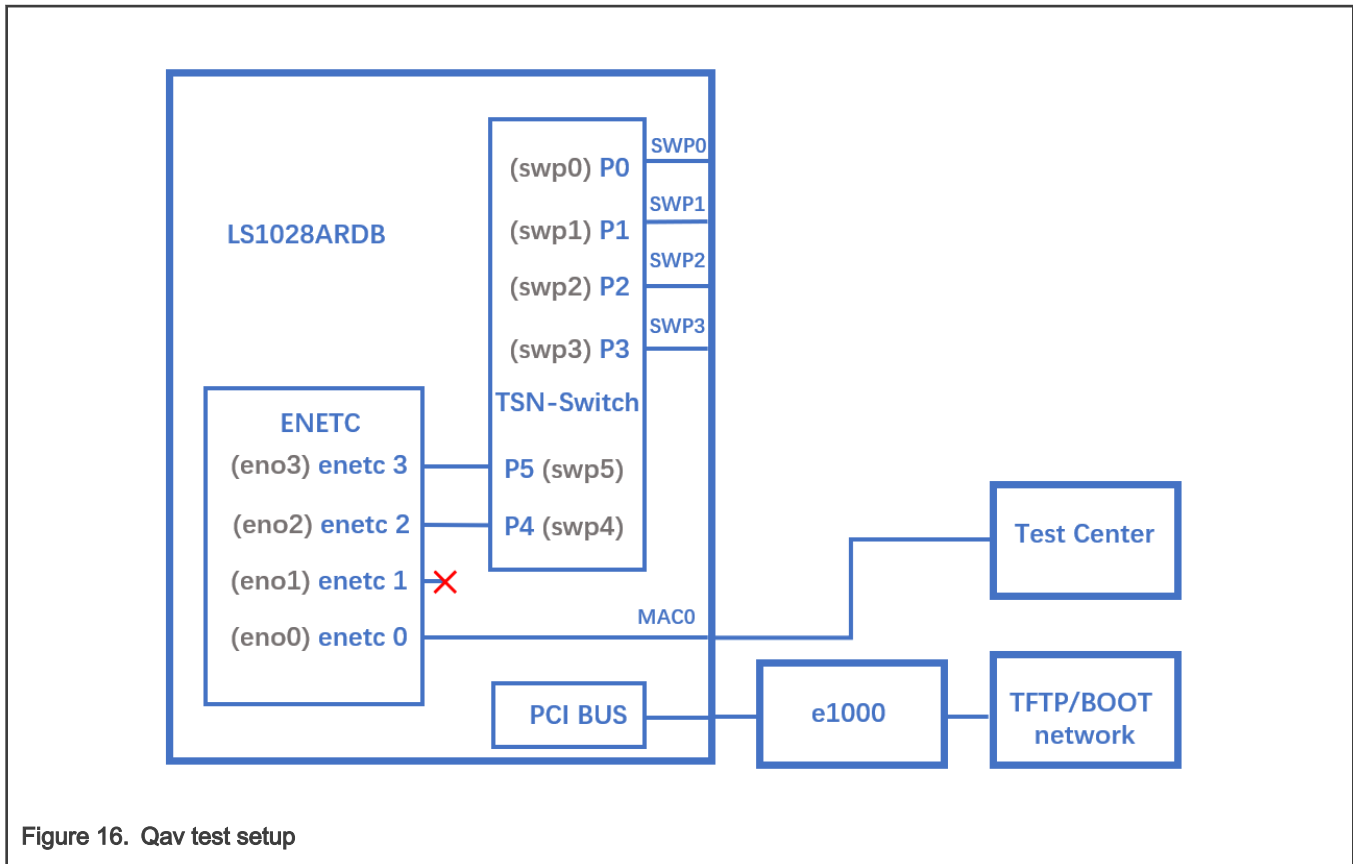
LS1028ARDB

(swp0) P0
SWP0
(swp1) P1
SWP1
(swp2) P2
SWP2
(swp3) P3
SWP3
TSN-Switch

ENETC
(eno3) enetc 3
(eno2) enetc 2
(eno1) enetc 1
(eno0) enetc 0

P5 (swp5)
P4 (swp4)

MAC0

Test Center

PCI BUS
e1000
TFTP/BOOT network

Figure 16. Qav test setup